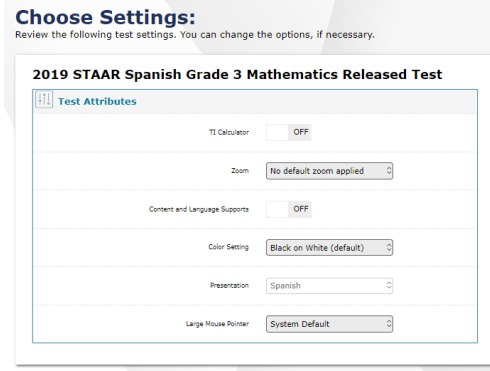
Choose Settings:
Review the following test settings. You can change the options, if necessary.

2019 STAAR Spanish Grade 3 Mathematics Released Test

Test Attributes

TI Calculator OFF

Zoom No default zoom applied

Content and Language Supports OFF

Color Setting Black on White (default)

Presentation Spanish

Large Mouse Pointer System Default